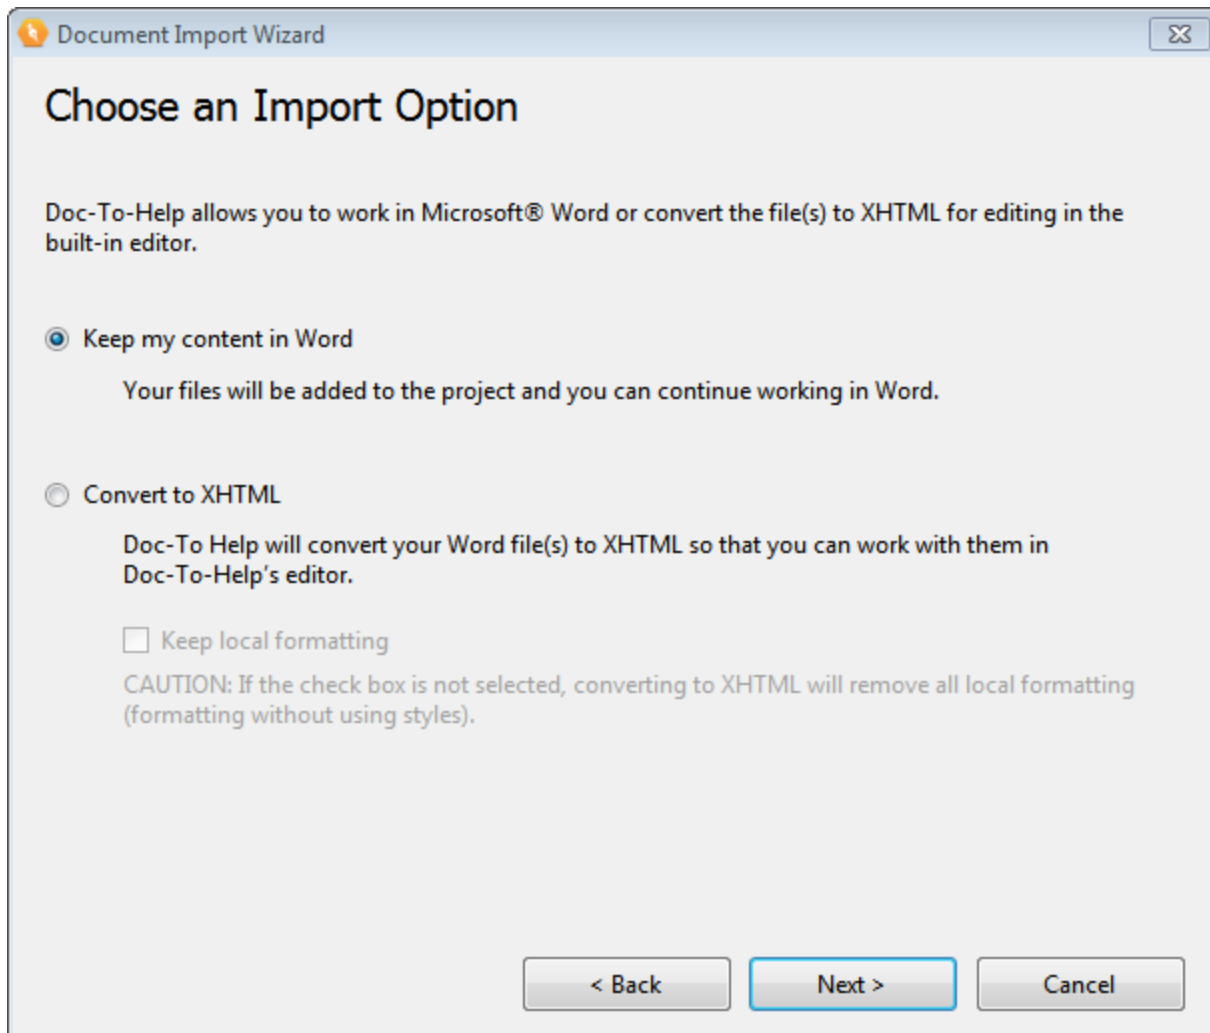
Document Import Wizard

Choose an Import Option

Doc-To-Help allows you to work in Microsoft® Word or convert the file(s) to XHTML for editing in the built-in editor.

Keep my content in Word

Your files will be added to the project and you can continue working in Word.

Convert to XHTML

Doc-To Help will convert your Word file(s) to XHTML so that you can work with them in Doc-To-Help's editor.

Keep local formatting

CAUTION: If the check box is not selected, converting to XHTML will remove all local formatting (formatting without using styles).

< Back

Next >

Cancel